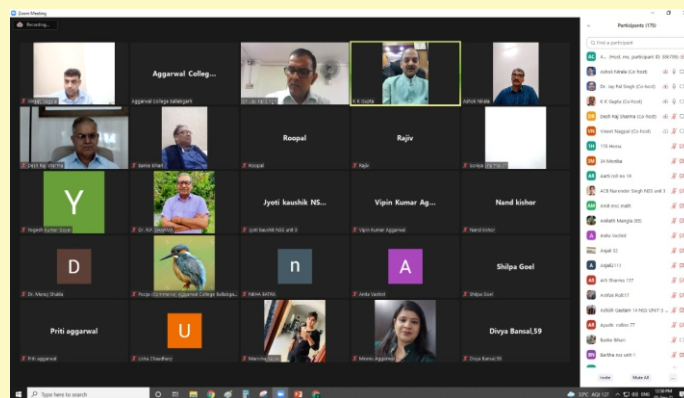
Zoom Meeting

Recording...

Aggarwal College...

Aggarwal College Ballabgarh

R K Gupta

Ashok Nirala

Roopal

Rajiv

Roopal

Rajiv

Y

Dr. Raj Singh

Jyoti kaushik NS...

Vipin Kumar Ag...

Nand kishor

Yogesh Kumar Gaur

Jyoti kaushik NSS unit 3

Vipin Kumar Aggarwal

Nand kishor

D

n

A

Shilpa Goel

Dr. Manoj Shukla

Pooja (Commerce) Aggarwal College Ballabgarh

NEHA BATRA

Anita Vashist

Shilpa Goel

Priti aggarwal

U

Divya Bansal,59

Priti aggarwal

Usha Chaudhary

Meenu Aggarwal

Divya Bansal,59

Participants (175)

Find a participant

Ashok Nirala (Co-host)

Dr. Jay Pal Singh (Co-host)

R K Gupta (Co-host)

Vinod Nagpal (Co-host)

170 Hema

20 Medha

aarti roll no 19

ACB Narender Singh NSS unit 3

Amit mcs math

Akhileh Mangla (65)

Anita Vashist

Anjali 32

anjali2111

Ankit Sharma 157

Ankur Aulit77

Ashish Gautam 14 NSS UNIT 3

Ayushi rollno 77

Bablu Bihari

Barkha nss unit 1

Invite

Mute All

Type here to search

29°C AQI 127

ENG

12:30 PM